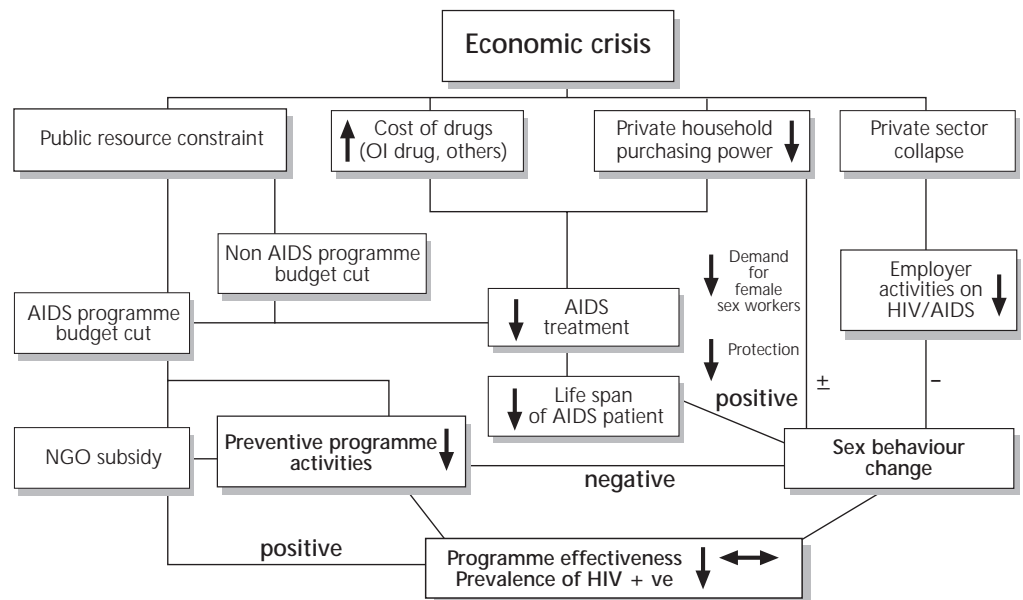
Economic crisis

Public resource constraint

↑ Cost of drugs (OI drug, others)

Private household purchasing power ↓

Private sector collapse

Non AIDS programme budget cut

↓ Demand for female sex workers

Employer activities on HIV/AIDS ↓

AIDS programme budget cut

↓ AIDS treatment

↓ Protection

↓ Life span of AIDS patient

positive

±

-

NGO subsidy

Preventive programme activities ↓

Sex behaviour change

negative

positive

Programme effectiveness ↓ ↔
Prevalence of HIV + ve